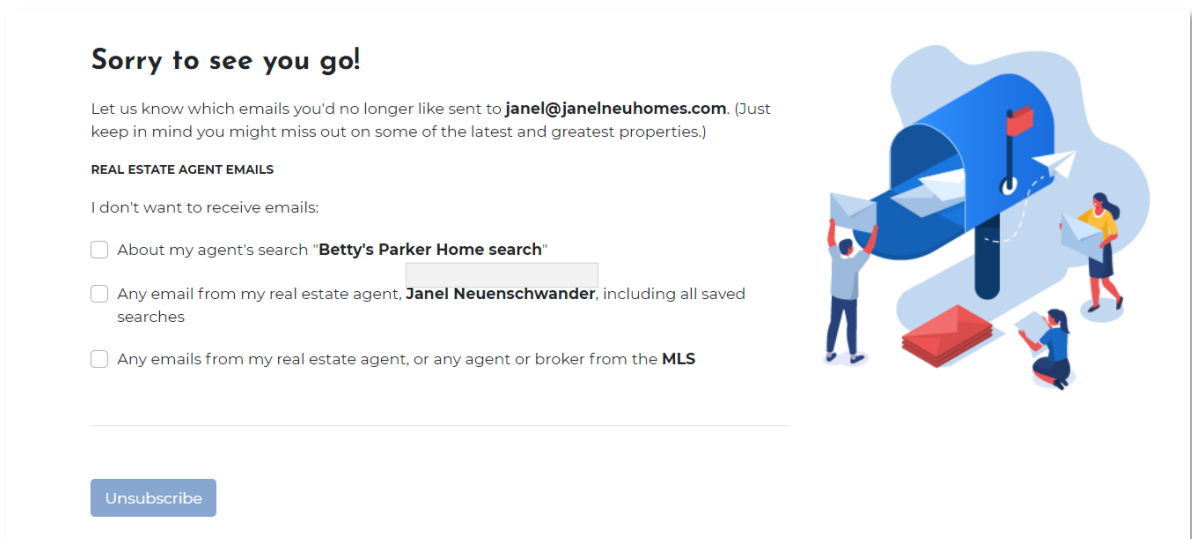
Sorry to see you go!

Let us know which emails you'd no longer like sent to **janel@janelneuhomes.com**. (Just keep in mind you might miss out on some of the latest and greatest properties.)

REAL ESTATE AGENT EMAILS

I don't want to receive emails:

About my agent's search "**Betty's Parker Home search**"

Any email from my real estate agent, **Janel Neuenschwander**, including all saved searches

Any emails from my real estate agent, or any agent or broker from the **MLS**

Unsubscribe